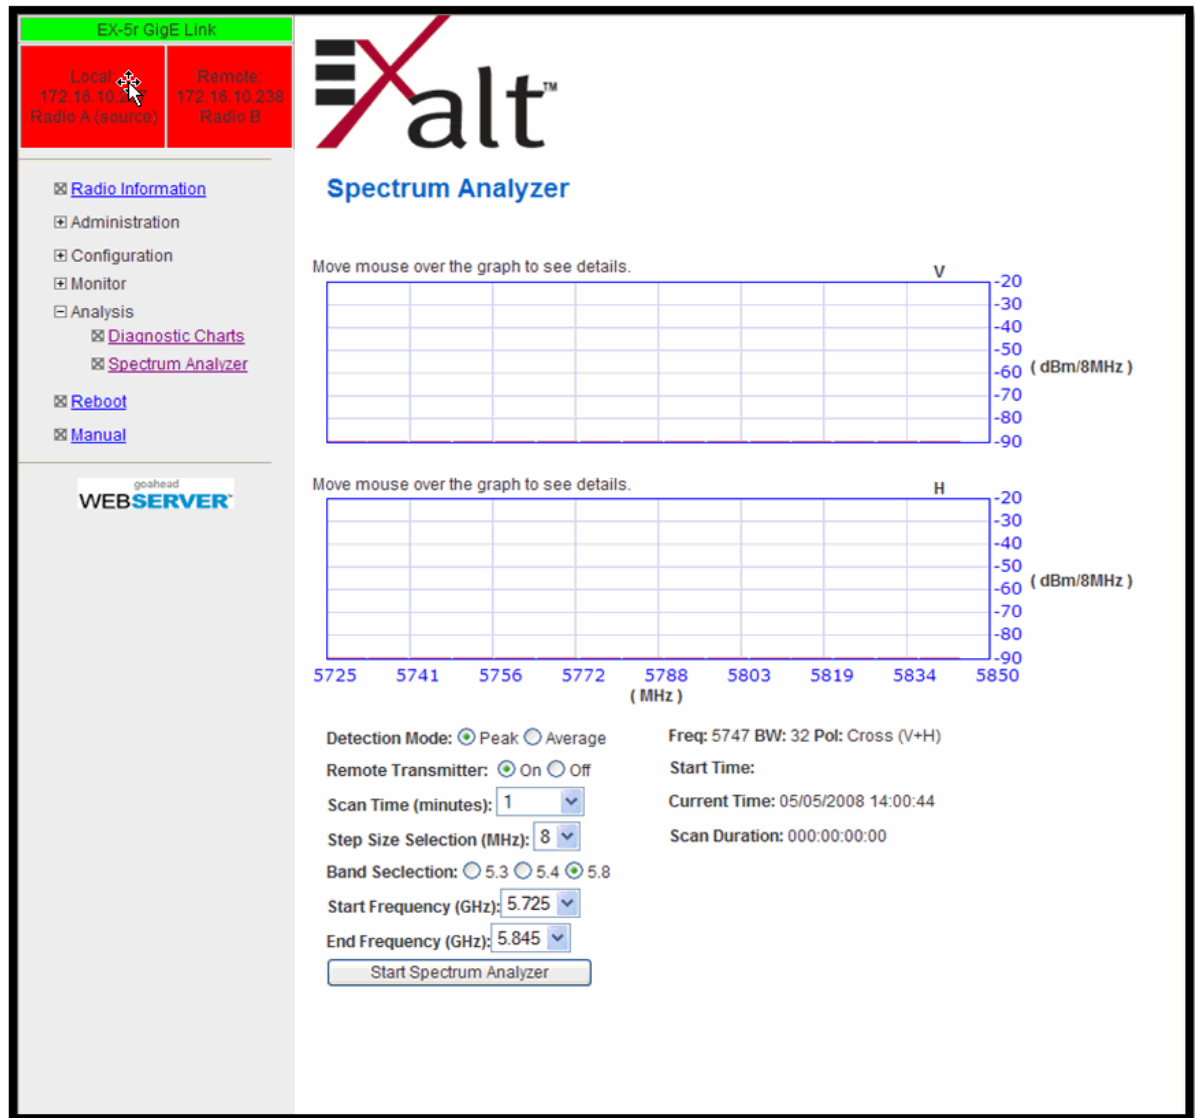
EX-5r GigE Link

Local: 172.16.10.2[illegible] Radio A (source)

Remote: 172.16.10.238 Radio B

⊠ Radio Information
⊞ Administration
⊞ Configuration
⊞ Monitor
⊟ Analysis
⊠ Diagnostic Charts
⊠ Spectrum Analyzer
⊠ Reboot
⊠ Manual

goahead WEBSERVER™

Exalt™

Spectrum Analyzer

Move mouse over the graph to see details.

V

-20
-30
-40
-50
-60 ( dBm/8MHz )
-70
-80
-90

Move mouse over the graph to see details.

H

-20
-30
-40
-50
-60 ( dBm/8MHz )
-70
-80
-90

5725 5741 5756 5772 5788 5803 5819 5834 5850
( MHz )

Detection Mode: ⦿ Peak ○ Average

Remote Transmitter: ⦿ On ○ Off

Scan Time (minutes): 1

Step Size Selection (MHz): 8

Band Seclection: ○ 5.3 ○ 5.4 ⦿ 5.8

Start Frequency (GHz): 5.725

End Frequency (GHz): 5.845

Start Spectrum Analyzer

Freq: 5747 BW: 32 Pol: Cross (V+H)

Start Time:

Current Time: 05/05/2008 14:00:44

Scan Duration: 000:00:00:00